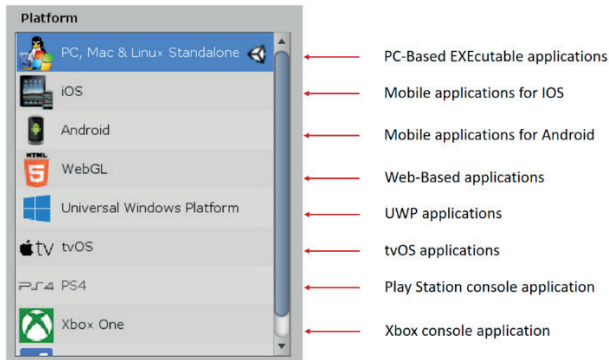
Platform

PC, Mac & Linux Standalone
iOS
Android
HTML 5
WebGL
Universal Windows Platform
tv tvOS
PS4 PS4
Xbox One

PC-Based EXEcutable applications
Mobile applications for IOS
Mobile applications for Android
Web-Based applications
UWP applications
tvOS applications
Play Station console application
Xbox console application